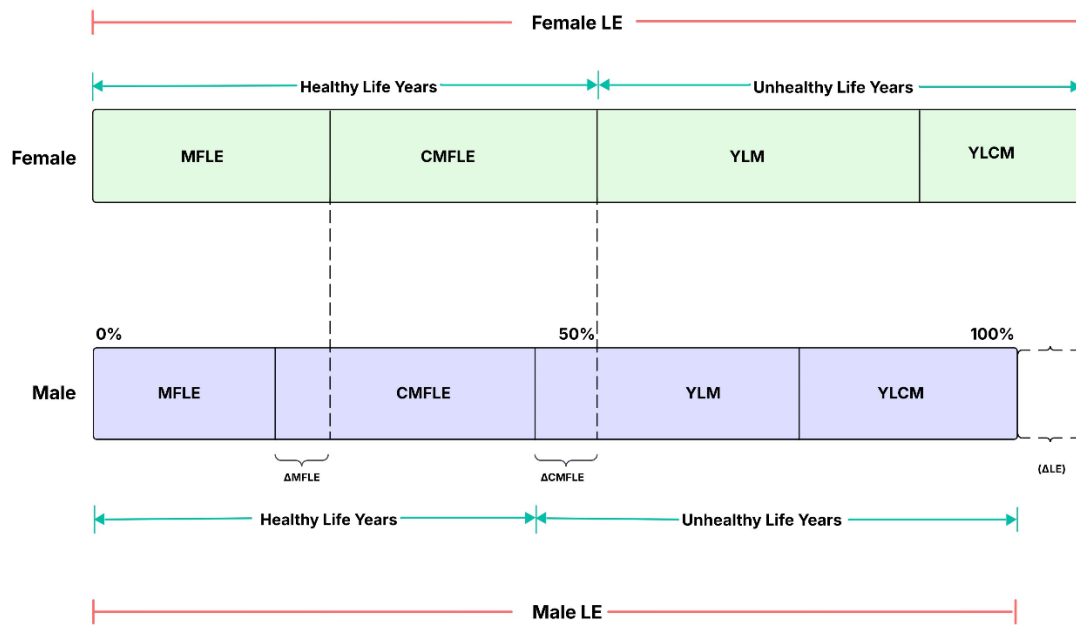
Female LE

Healthy Life Years

Unhealthy Life Years

Female

MFLE

CMFLE

YLM

YLCM

0%

50%

100%

Male

MFLE

CMFLE

YLM

YLCM

ΔMFLE

ΔCMFLE

(ΔLE)

Healthy Life Years

Unhealthy Life Years

Male LE